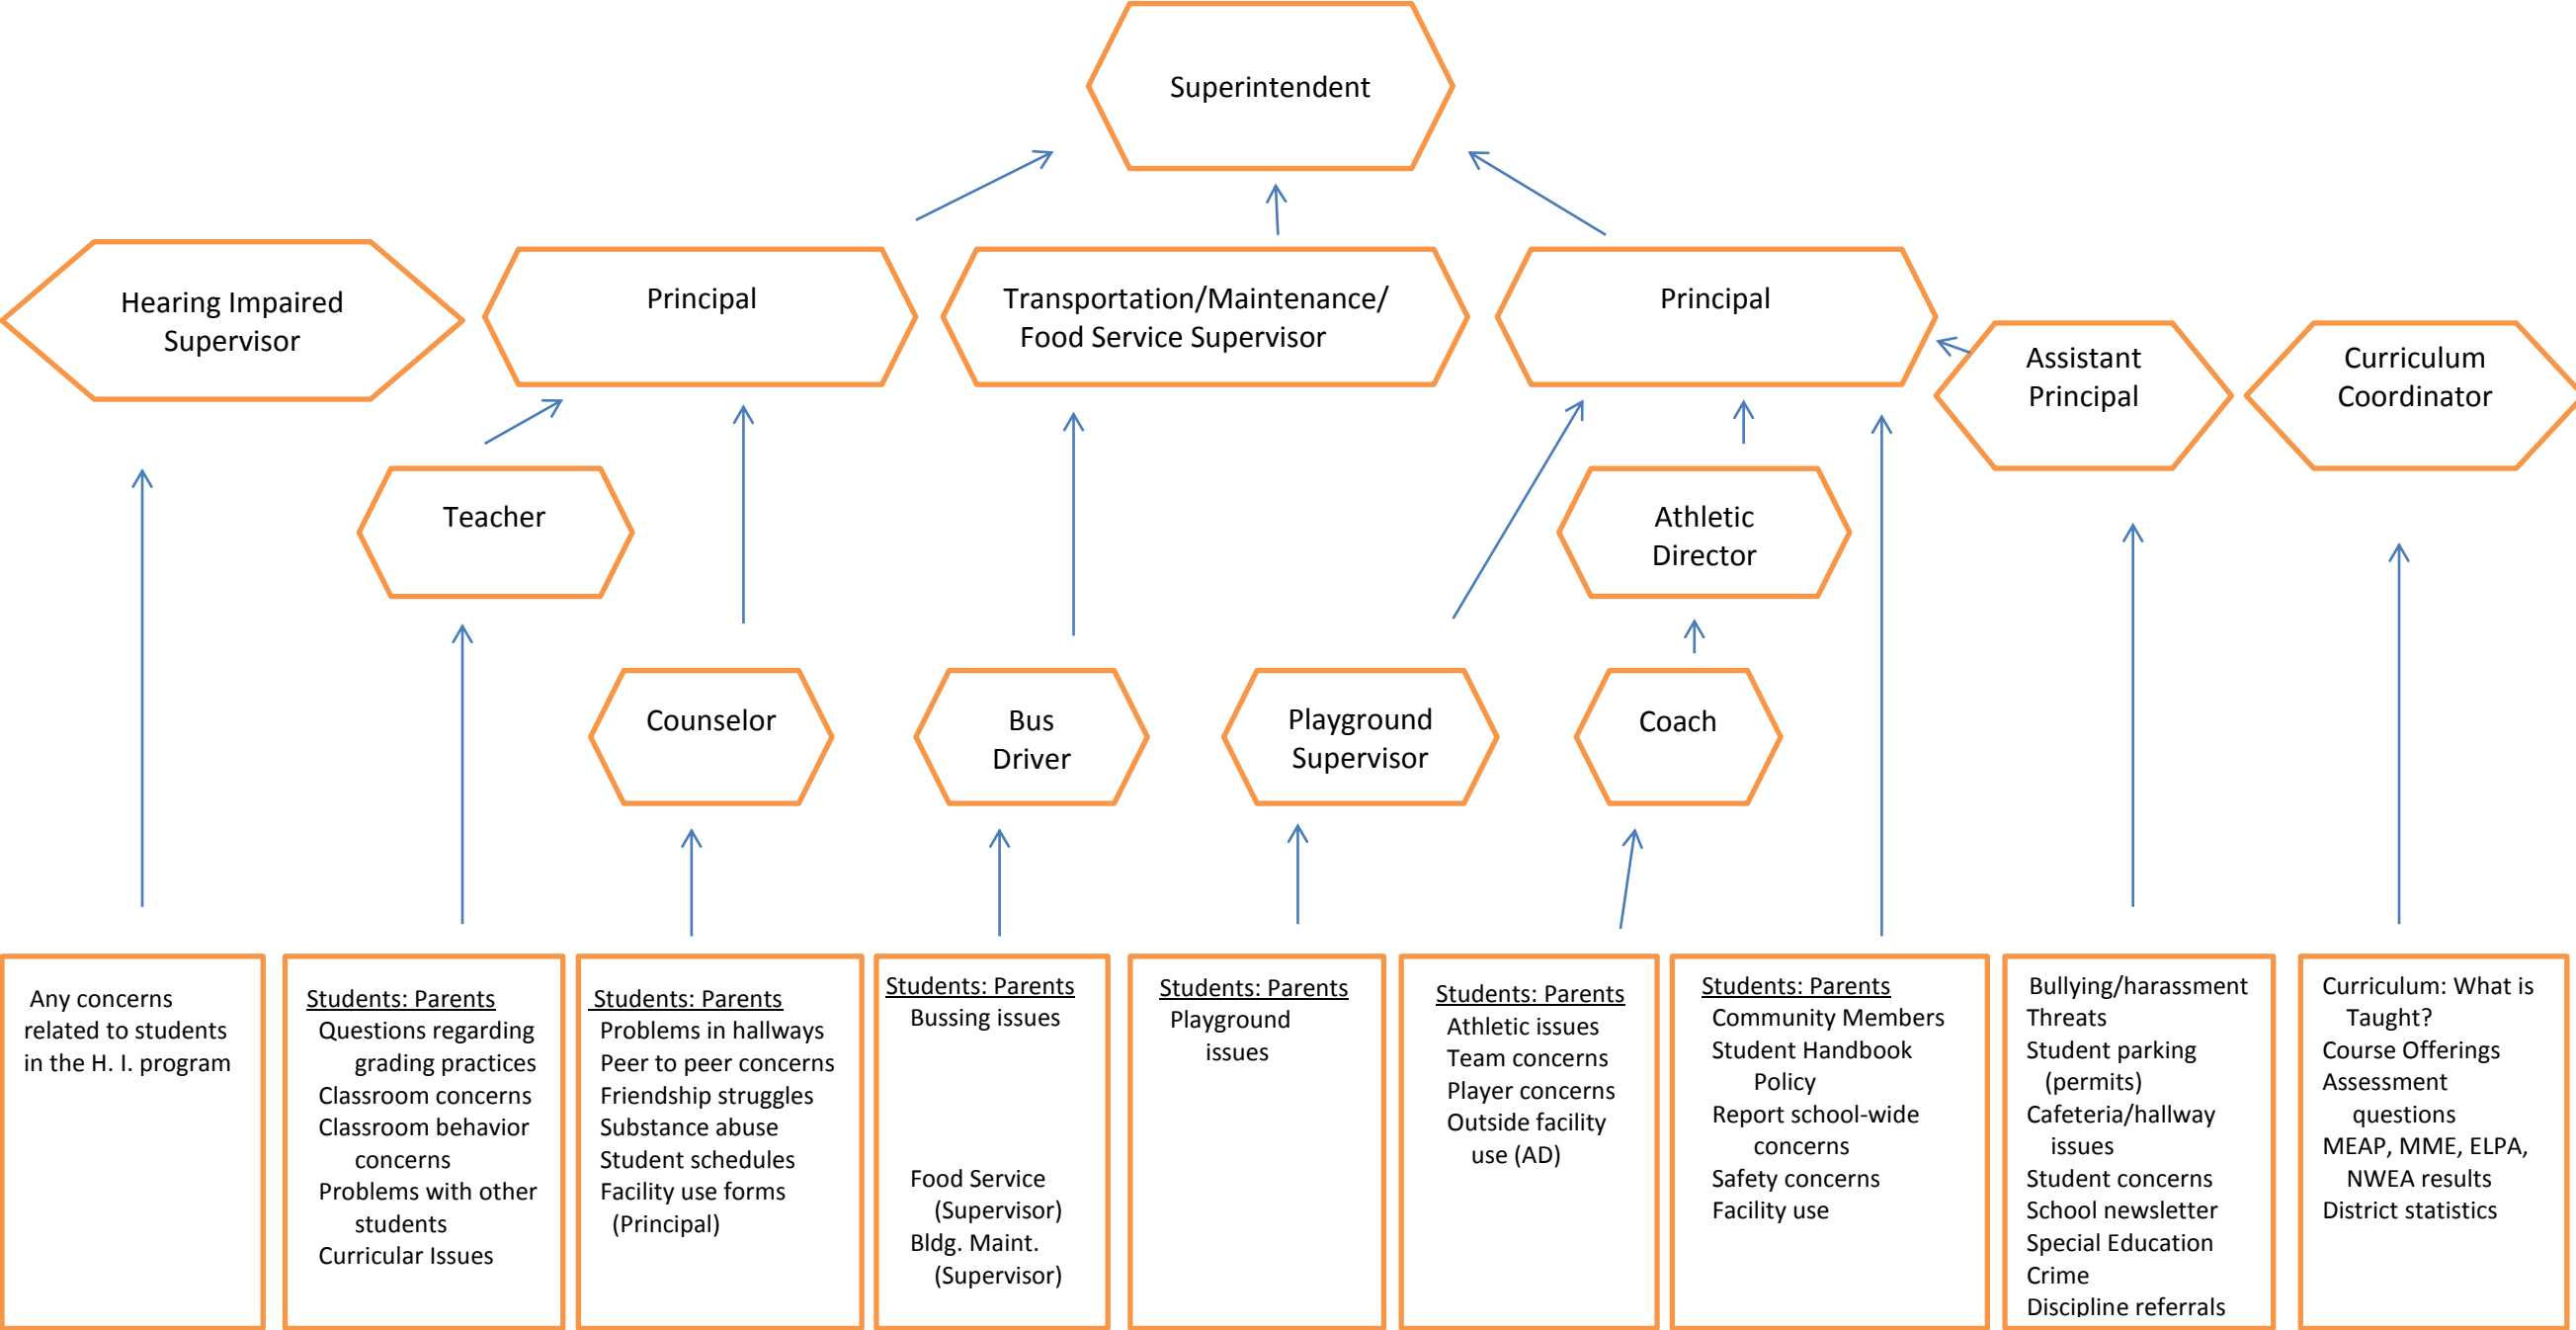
Superintendent

Hearing Impaired Supervisor

Principal

Transportation/Maintenance/ Food Service Supervisor

Principal

Assistant Principal

Curriculum Coordinator

Teacher

Athletic Director

Counselor

Bus Driver

Playground Supervisor

Coach

Any concerns related to students in the H. I. program

Students: Parents
Questions regarding grading practices
Classroom concerns
Classroom behavior concerns
Problems with other students
Curricular Issues

Students: Parents
Problems in hallways
Peer to peer concerns
Friendship struggles
Substance abuse
Student schedules
Facility use forms (Principal)

Students: Parents
Bussing issues

Food Service (Supervisor)
Bldg. Maint. (Supervisor)

Students: Parents
Playground issues

Students: Parents
Athletic issues
Team concerns
Player concerns
Outside facility use (AD)

Students: Parents
Community Members
Student Handbook Policy
Report school-wide concerns
Safety concerns
Facility use

Bullying/harassment
Threats
Student parking (permits)
Cafeteria/hallway issues
Student concerns
School newsletter
Special Education
Crime
Discipline referrals

Curriculum: What is Taught?
Course Offerings
Assessment questions
MEAP, MME, ELPA, NWEA results
District statistics